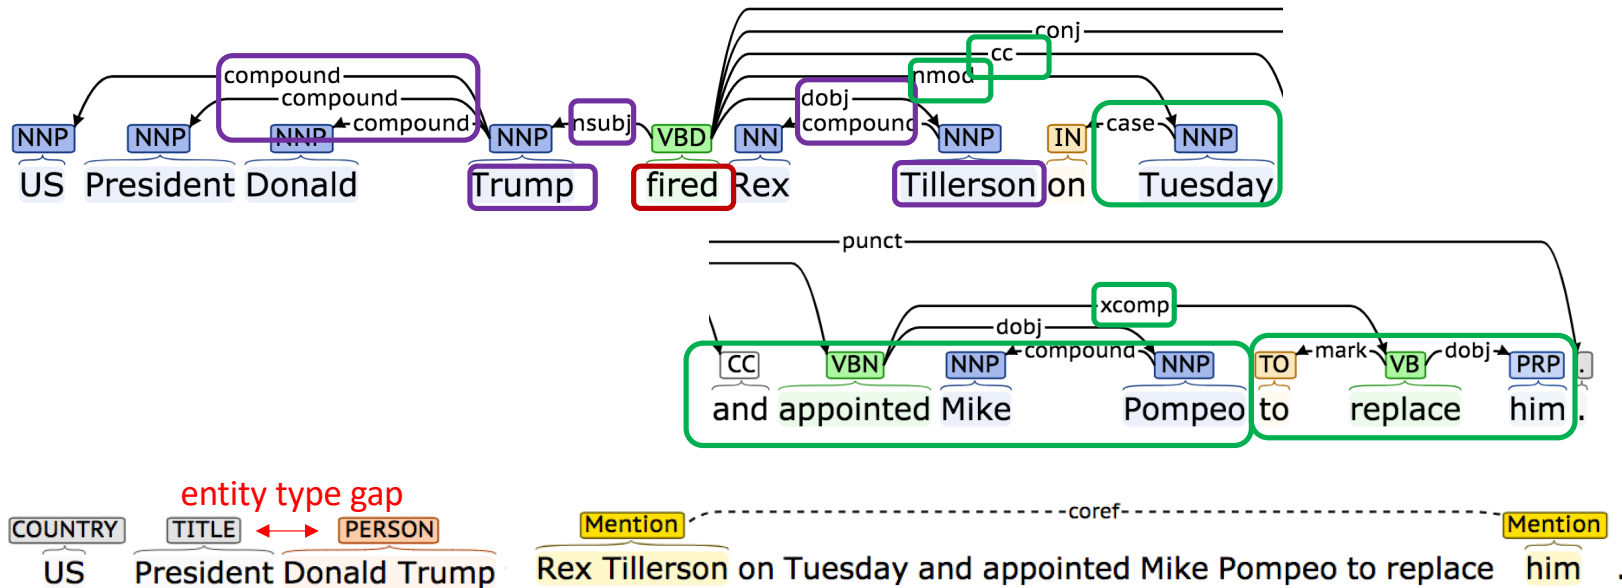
conj
cc
nmod
compound
compound
compound
nsubj
dobj
compound
case
NNP NNP NNP NNP VBD NN NNP IN NNP
US President Donald Trump fired Rex Tillerson on Tuesday

punct
xcomp
dobj
compound
mark
dobj
CC VBN NNP NNP TO VB PRP .
and appointed Mike Pompeo to replace him .

entity type gap
COUNTRY TITLE PERSON
US President Donald Trump

Mention
coref
Mention
Rex Tillerson on Tuesday and appointed Mike Pompeo to replace him